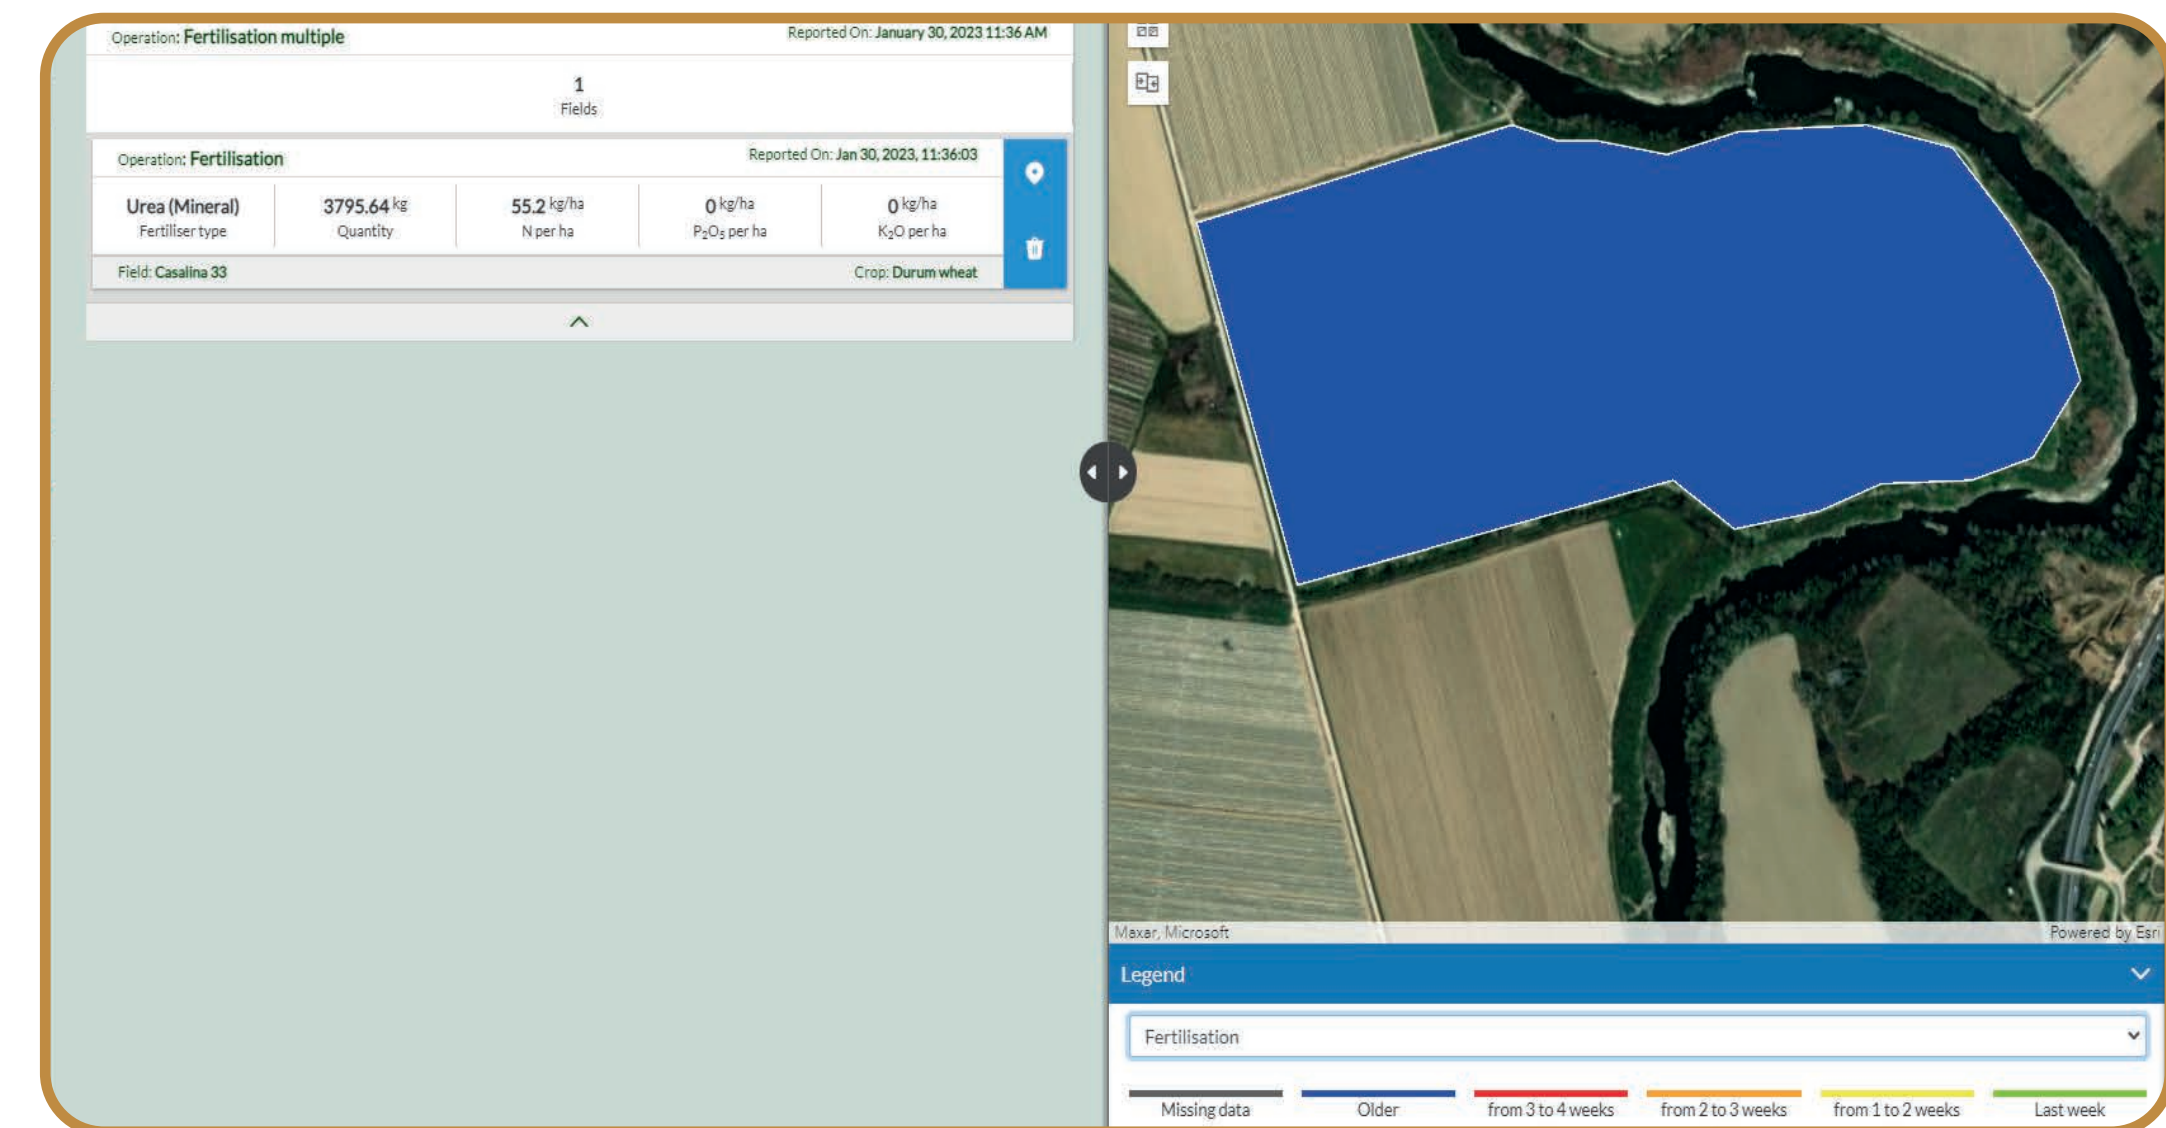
Operation: Fertilisation multiple
Reported On: January 30, 2023 11:36 AM

1
Fields

Operation: Fertilisation
Reported On: Jan 30, 2023, 11:36:03

| Urea (Mineral) | 3795.64 kg | 55.2 kg/ha | 0 kg/ha | 0 kg/ha |
|---|---|---|---|---|
| Fertiliser type | Quantity | N per ha | $P_2O_5$ per ha | $K_2O$ per ha |

Field: Casalina 33
Crop: Durum wheat

Maxar, Microsoft
Powered by Esri

Legend

Fertilisation

Missing data
Older
from 3 to 4 weeks
from 2 to 3 weeks
from 1 to 2 weeks
Last week